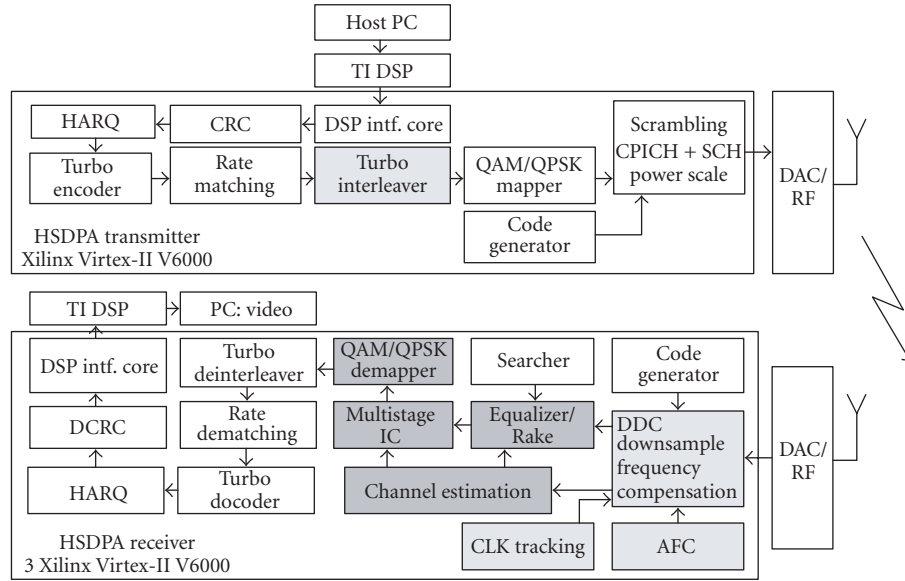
Host PC

TI DSP

HARQ

CRC

DSP intf. core

Turbo encoder

Rate matching

Turbo interleaver

QAM/QPSK mapper

Scrambling CPICH + SCH power scale

Code generator

DAC/ RF

HSDPA transmitter
Xilinx Virtex-II V6000

TI DSP

PC: video

DSP intf. core

Turbo deinterleaver

QAM/QPSK demapper

Searcher

Code generator

DCRC

Rate dematching

Multistage IC

Equalizer/ Rake

DDC downsample frequency compensation

DAC/ RF

HARQ

Turbo docoder

Channel estimation

CLK tracking

AFC

HSDPA receiver
3 Xilinx Virtex-II V6000